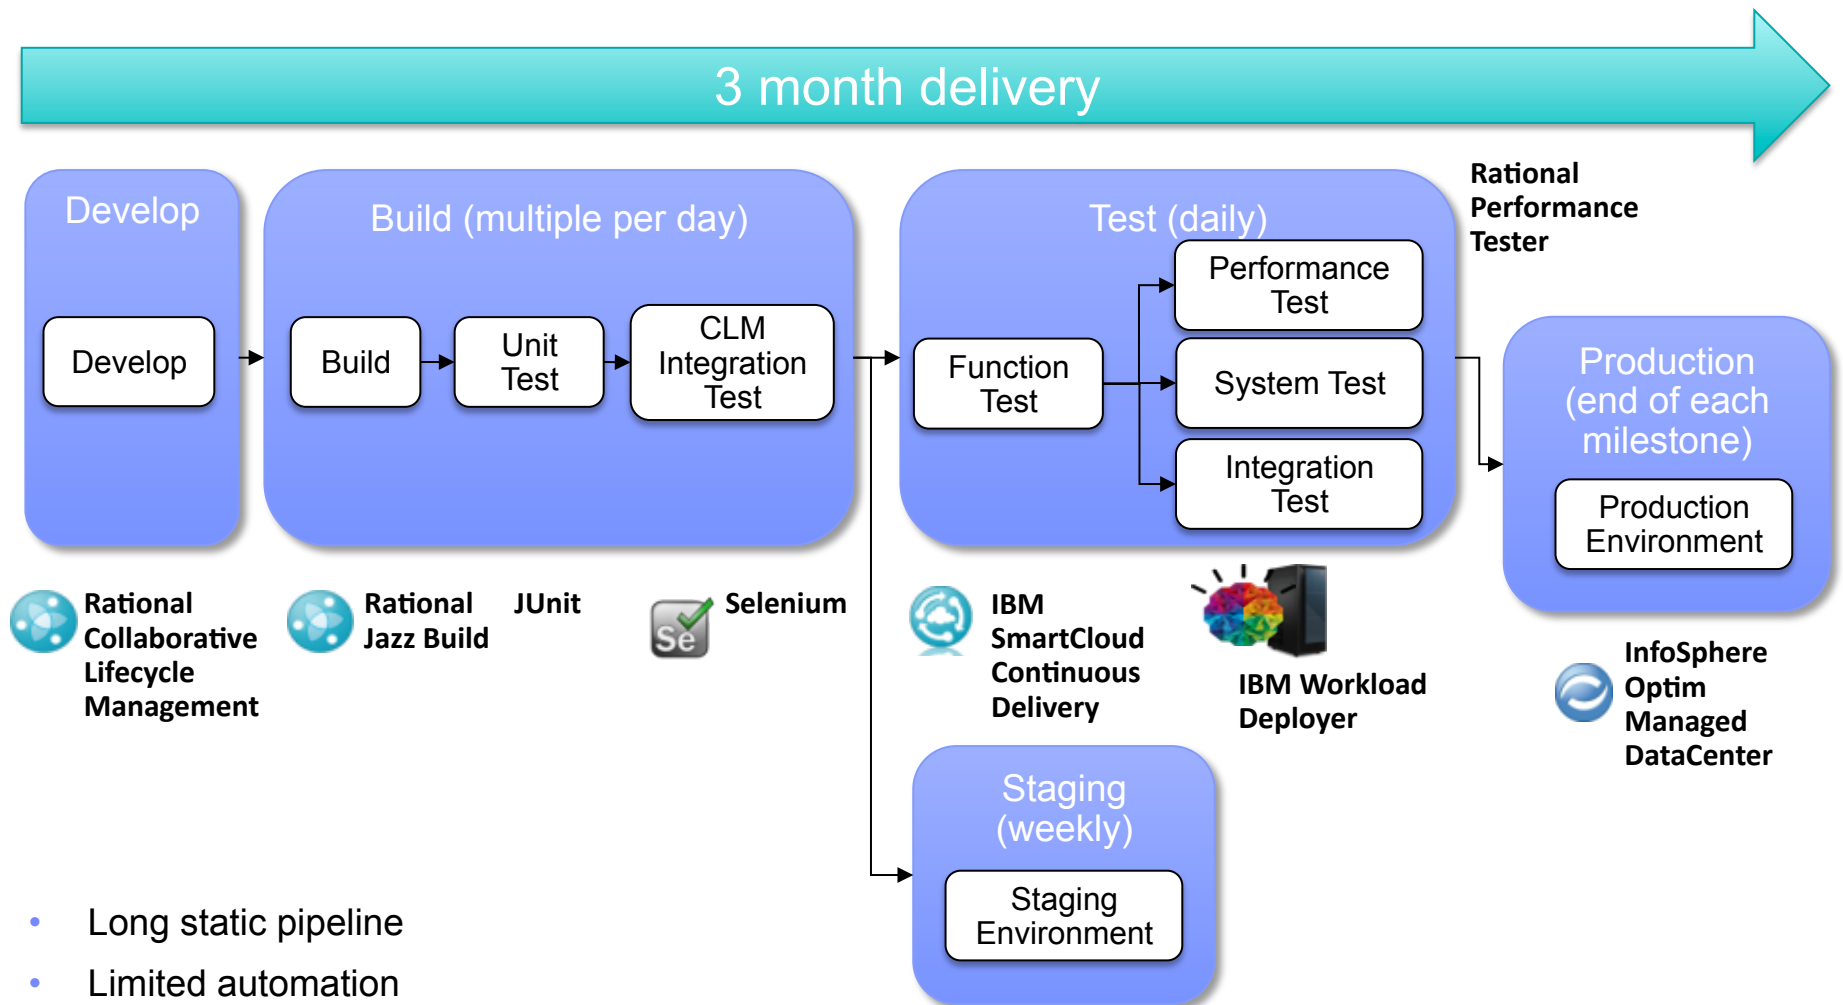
3 month delivery

Develop

Develop

Build (multiple per day)

Build

Unit Test

CLM Integration Test

Test (daily)

Function Test

Performance Test

System Test

Integration Test

Rational Performance Tester

Production (end of each milestone)

Production Environment

Rational Collaborative Lifecycle Management

Rational Jazz Build

JUnit

Se

Selenium

IBM SmartCloud Continuous Delivery

IBM Workload Deployer

InfoSphere Optim Managed DataCenter

Staging (weekly)

Staging Environment

• Long static pipeline

• Limited automation